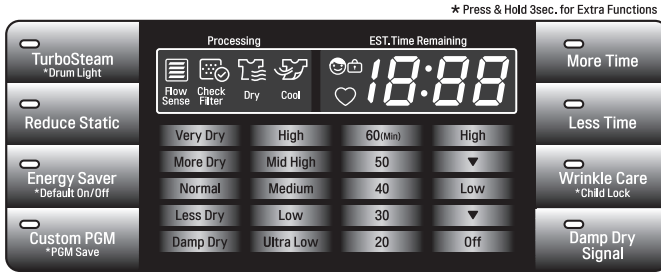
★ Press & Hold 3sec. for Extra Functions

TurboSteam
*Drum Light

Reduce Static

Energy Saver
*Default On/Off

Custom PGM
*PGM Save

Processing

Flow Sense

Check Filter

Dry

Cool

EST.Time Remaining

18:88

| Very Dry | High | 60(Min) | High |
|---|---|---|---|
| More Dry | Mid High | 50 | ▼ |
| Normal | Medium | 40 | Low |
| Less Dry | Low | 30 | ▼ |
| Damp Dry | Ultra Low | 20 | Off |

More Time

Less Time

Wrinkle Care
*Child Lock

Damp Dry Signal